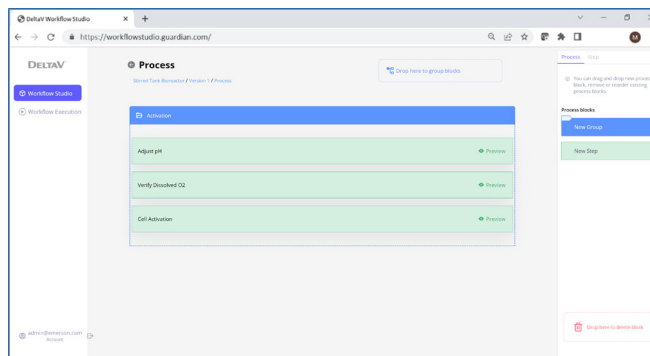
DeltaV Workflow Studio
https://workflowstudio.guardian.com/

DELTAV
Workflow Studio
Workflow Execution

Process
Stirred Tank Bioreactor / Version 1 / Process

Drop here to group blocks

Activation
Adjust pH
Preview
Verify Dissolved O2
Preview
Cell Activation
Preview

Process
Step
You can drag and drop new process block, remove or reorder existing process blocks
Process blocks
New Group
New Step

Drop here to delete block

admin@emerson.com
Account